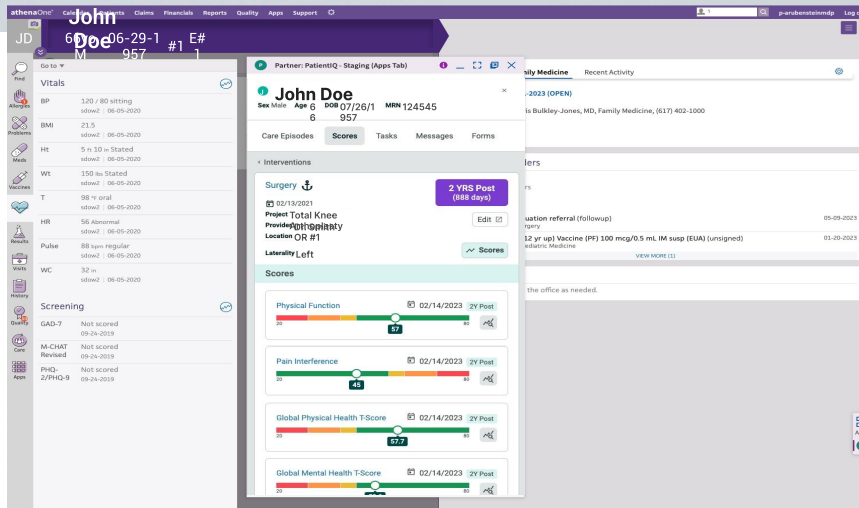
athenaOne Calendar Patients Claims Financials Reports Quality Apps Support

p-arubensteinmdp Log out

JD John Doe 66 M 06-29-1957 #1 E# 1

Find
Allergies
Problems
Meds
Vaccines
Results
Visits
History
Quality
Care
Apps

Go to

Vitals

| BP | 120 / 80 sitting sdow2 \| 06-05-2020 |
|---|---|
| BMI | 21.5 sdow2 \| 06-05-2020 |
| Ht | 5 ft 10 in Stated sdow2 \| 06-05-2020 |
| Wt | 150 lbs Stated sdow2 \| 06-05-2020 |
| T | 98 °F oral sdow2 \| 06-05-2020 |
| HR | 56 Abnormal sdow2 \| 06-05-2020 |
| Pulse | 88 bpm regular sdow2 \| 06-05-2020 |
| WC | 32 in sdow2 \| 06-05-2020 |

Screening

| GAD-7 | Not scored 09-24-2019 |
|---|---|
| M-CHAT Revised | Not scored 09-24-2019 |
| PHQ-2/PHQ-9 | Not scored 09-24-2019 |

Partner: PatientIQ - Staging (Apps Tab)

John Doe
Sex Male Age 66 DOB 07/26/1957 MRN 124545

Care Episodes Scores Tasks Messages Forms

Interventions

Surgery
2 YRS Post (888 days)
02/13/2021
Project Total Knee
Provider Orthopaedic
Location OR #1
Edit
Laterality Left
Scores

Scores

Physical Function 02/14/2023 2Y Post
20 57 80

Pain Interference 02/14/2023 2Y Post
20 45 80

Global Physical Health T-Score 02/14/2023 2Y Post
20 57.7 80

Global Mental Health T-Score 02/14/2023 2Y Post
20 80

mily Medicine Recent Activity
-2023 (OPEN)
is Bulkley-Jones, MD, Family Medicine, (617) 402-1000
lers
rs
uation referral (followup) 05-09-2023
rgery
12 yr up) Vaccine (PF) 100 mcg/0.5 mL IM susp (EUA) (unsigned) 01-20-2023
ediatric Medicine
VIEW MORE (1)
the office as needed.